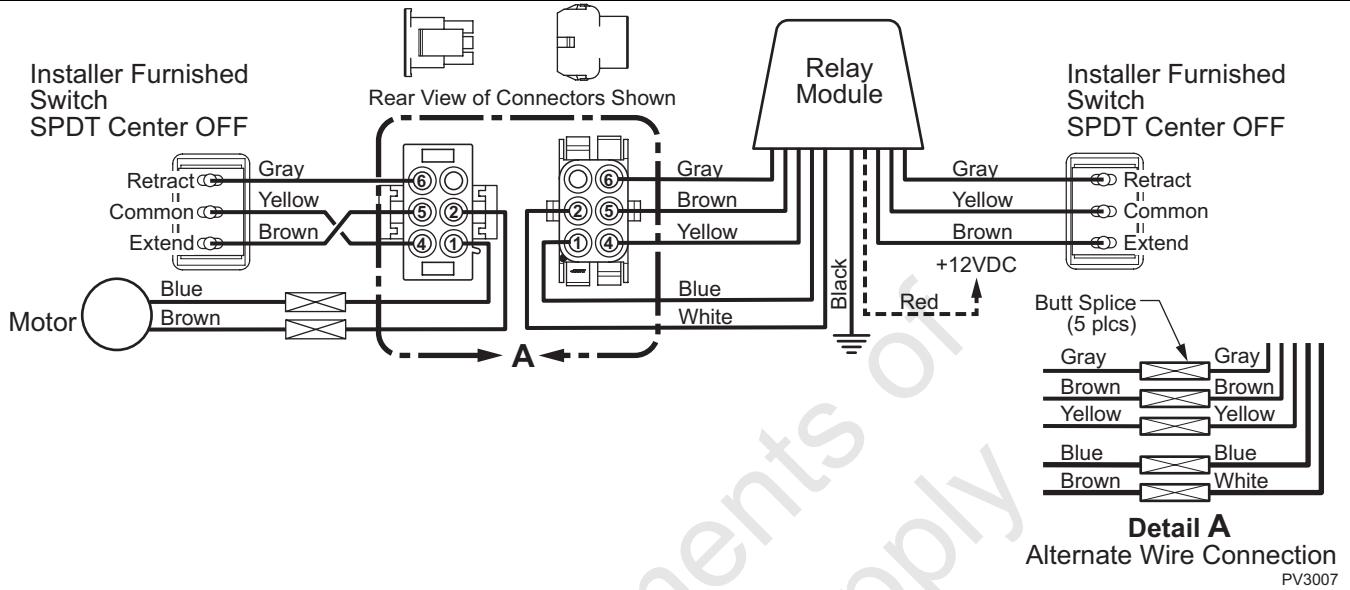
Installer Furnished Switch SPDT Center OFF

Retract
Common
Extend

Gray
Yellow
Brown

Rear View of Connectors Shown

6
5
2
4
1

6
2
5
1
4

Motor
Blue
Brown

A

Gray
Brown
Yellow
Blue
White

Relay Module

Black
Red
+12VDC

Installer Furnished Switch SPDT Center OFF

Gray
Yellow
Brown

Retract
Common
Extend

Butt Splice (5 plcs)

Gray Gray
Brown Brown
Yellow Yellow
Blue Blue
Brown White

Detail A
Alternate Wire Connection
PV3007